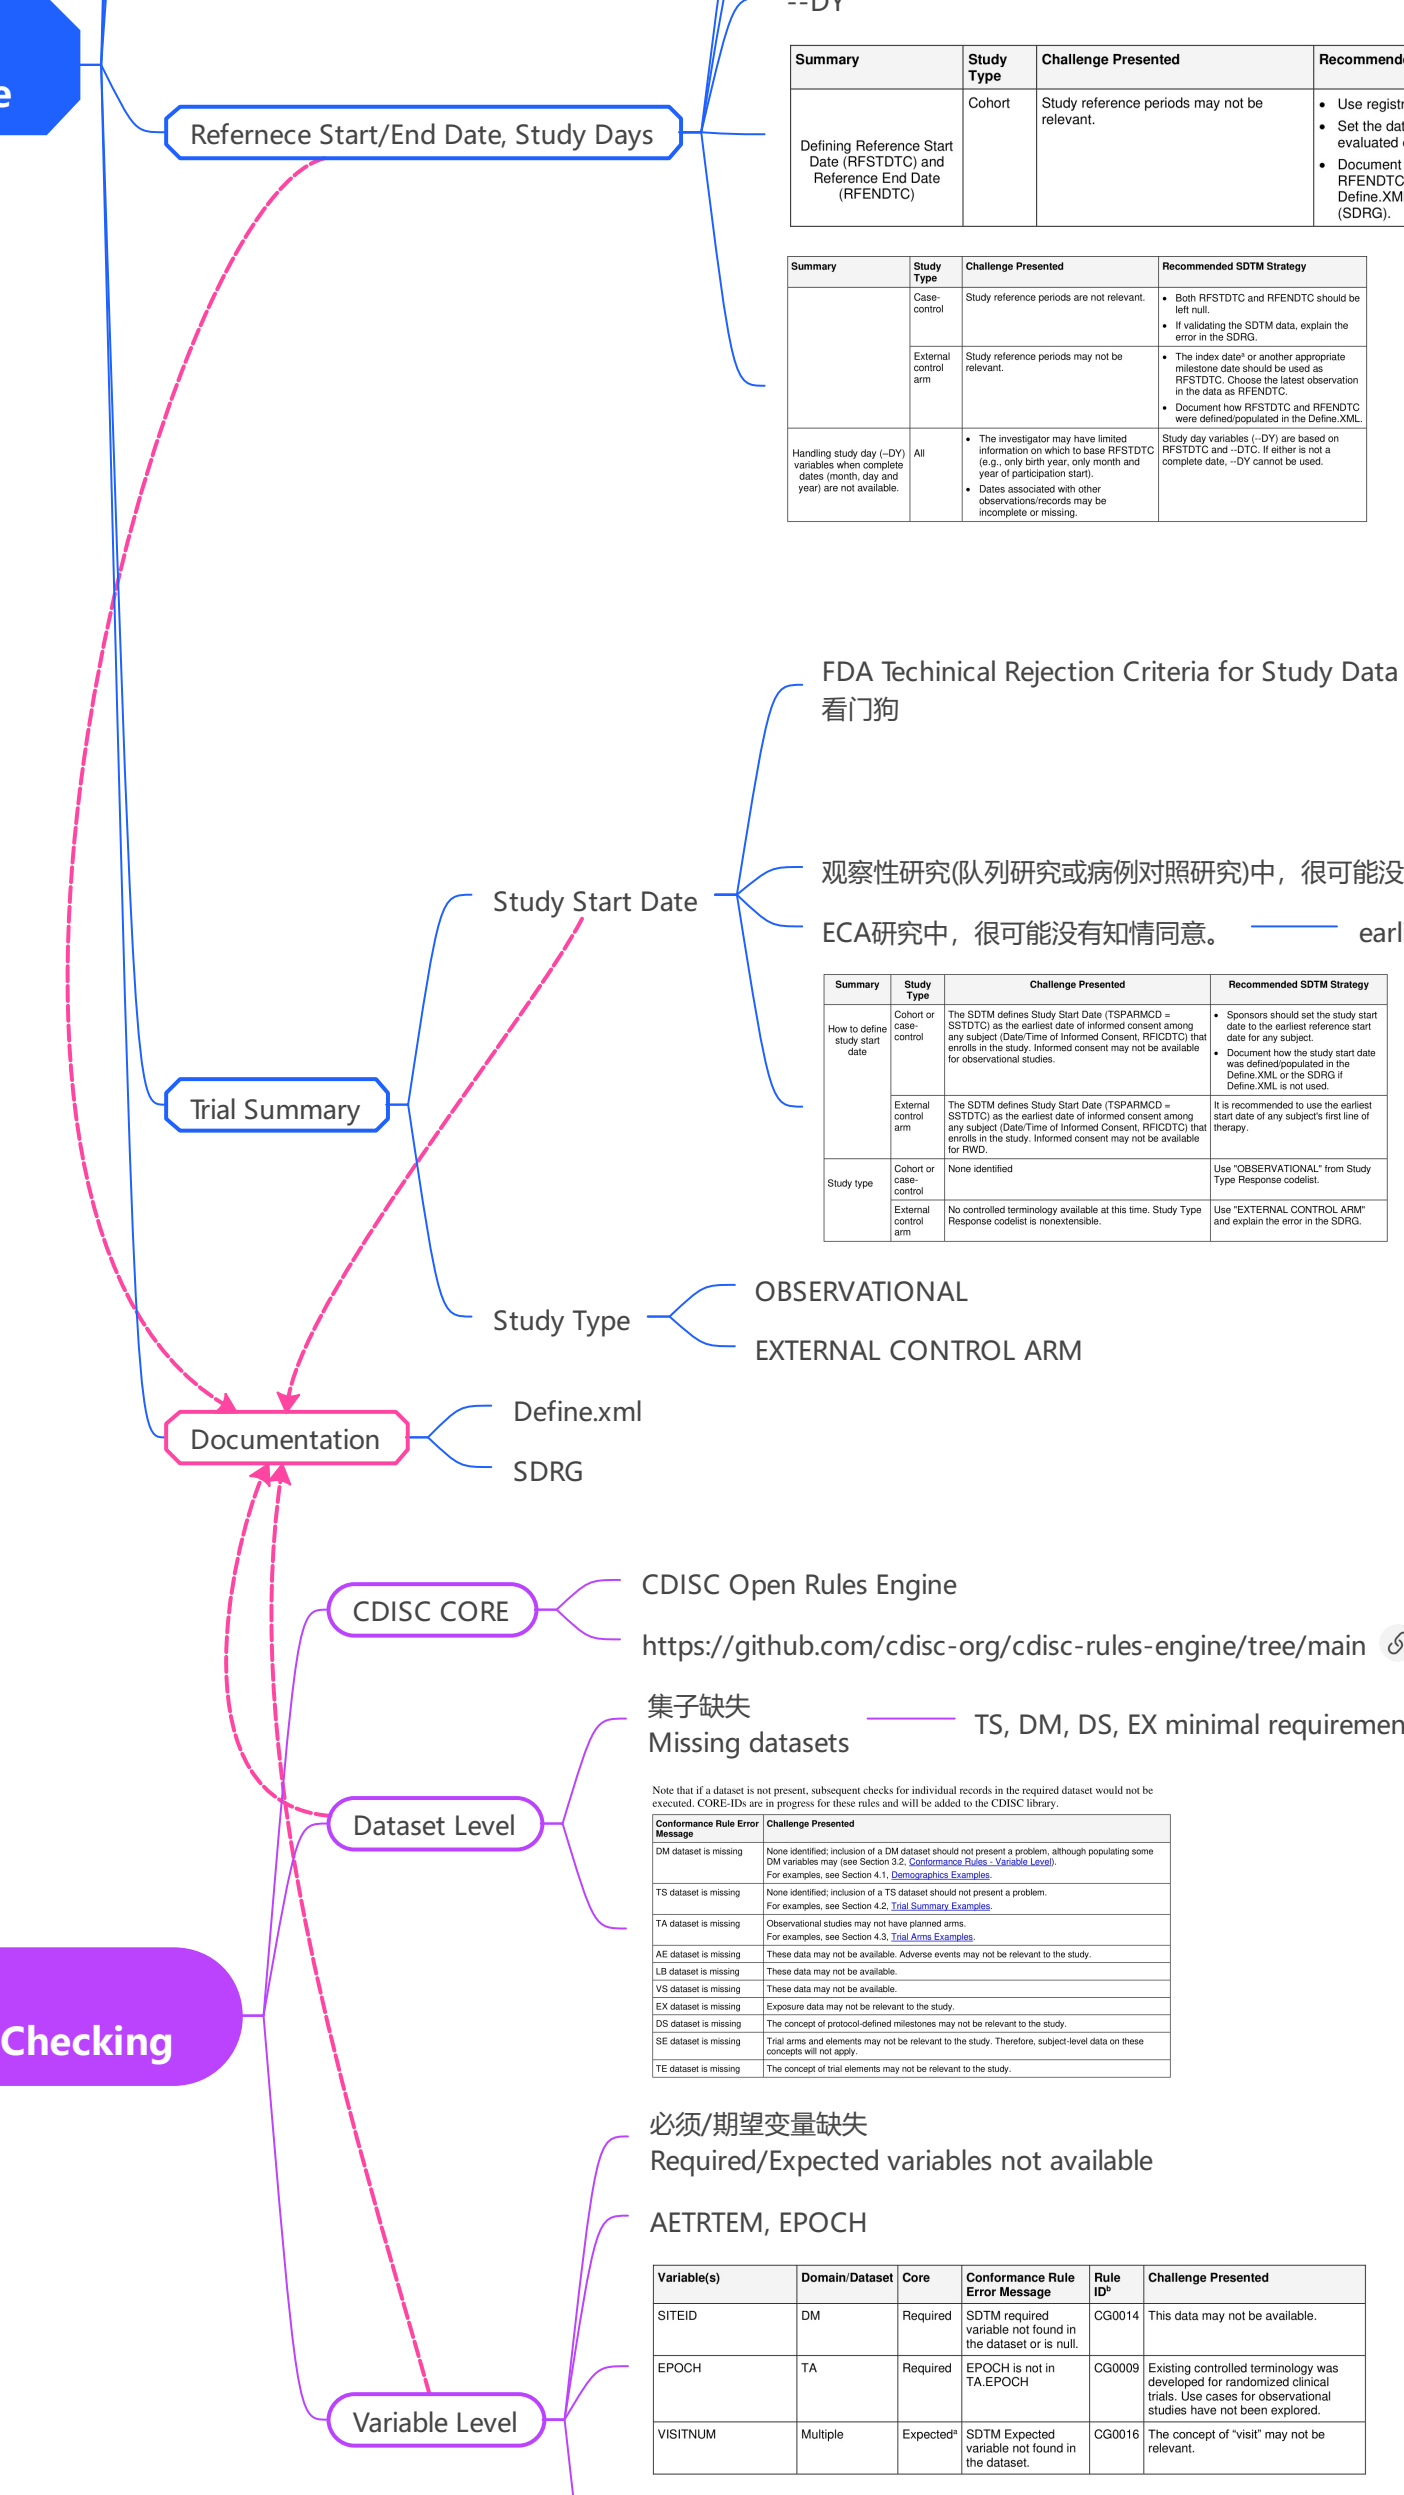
e

--DY

Refernece Start/End Date, Study Days

| Summary | Study Type | Challenge Presented | Recommend |
|---|---|---|---|
| Defining Reference Start Date (RFSTDTC) and Reference End Date (RFENDTC) | Cohort | Study reference periods may not be relevant. | • Use registr • Set the dat evaluated • Document RFENDTC Define.XM (SDRG). |

| Summary | Study Type | Challenge Presented | Recommended SDTM Strategy |
|---|---|---|---|
| | Case-control | Study reference periods are not relevant. | • Both RFSTDTC and RFENDTC should be left null. • If validating the SDTM data, explain the error in the SDRG. |
| | External control arm | Study reference periods may not be relevant. | • The index date$^a$ or another appropriate milestone date should be used as RFSTDTC. Choose the latest observation in the data as RFENDTC. • Document how RFSTDTC and RFENDTC were defined/populated in the Define.XML. |
| Handling study day (--DY) variables when complete dates (month, day and year) are not available. | All | • The investigator may have limited information on which to base RFSTDTC (e.g., only birth year, only month and year of participation start). • Dates associated with other observations/records may be incomplete or missing. | Study day variables (--DY) are based on RFSTDTC and --DTC. If either is not a complete date, --DY cannot be used. |

FDA Techinical Rejection Criteria for Study Data
看门狗

观察性研究(队列研究或病例对照研究)中，很可能没

Study Start Date

ECA研究中，很可能没有知情同意。 earl

| Summary | Study Type | Challenge Presented | Recommended SDTM Strategy |
|---|---|---|---|
| How to define study start date | Cohort or case-control | The SDTM defines Study Start Date (TSPARMCD = SSTDTC) as the earliest date of informed consent among any subject (Date/Time of Informed Consent, RFICDTC) that enrolls in the study. Informed consent may not be available for observational studies. | • Sponsors should set the study start date to the earliest reference start date for any subject. • Document how the study start date was defined/populated in the Define.XML or the SDRG if Define.XML is not used. |
| | External control arm | The SDTM defines Study Start Date (TSPARMCD = SSTDTC) as the earliest date of informed consent among any subject (Date/Time of Informed Consent, RFICDTC) that enrolls in the study. Informed consent may not be available for RWD. | It is recommended to use the earliest start date of any subject's first line of therapy. |
| Study type | Cohort or case-control | None identified | Use "OBSERVATIONAL" from Study Type Response codelist. |
| | External control arm | No controlled terminology available at this time. Study Type Response codelist is nonextensible. | Use "EXTERNAL CONTROL ARM" and explain the error in the SDRG. |

Trial Summary

Study Type

OBSERVATIONAL

EXTERNAL CONTROL ARM

Documentation

Define.xml

SDRG

CDISC CORE

CDISC Open Rules Engine

https://github.com/cdisc-org/cdisc-rules-engine/tree/main

集子缺失
Missing datasets

TS, DM, DS, EX minimal requiremen

Note that if a dataset is not present, subsequent checks for individual records in the required dataset would not be executed. CORE-IDs are in progress for these rules and will be added to the CDISC library.

| Conformance Rule Error Message | Challenge Presented |
|---|---|
| DM dataset is missing | None identified; inclusion of a DM dataset should not present a problem, although populating some DM variables may (see Section 3.2, Conformance Rules - Variable Level). For examples, see Section 4.1, Demographics Examples. |
| TS dataset is missing | None identified; inclusion of a TS dataset should not present a problem. For examples, see Section 4.2, Trial Summary Examples. |
| TA dataset is missing | Observational studies may not have planned arms. For examples, see Section 4.3, Trial Arms Examples. |
| AE dataset is missing | These data may not be available. Adverse events may not be relevant to the study. |
| LB dataset is missing | These data may not be available. |
| VS dataset is missing | These data may not be available. |
| EX dataset is missing | Exposure data may not be relevant to the study. |
| DS dataset is missing | The concept of protocol-defined milestones may not be relevant to the study. |
| SE dataset is missing | Trial arms and elements may not be relevant to the study. Therefore, subject-level data on these concepts will not apply. |
| TE dataset is missing | The concept of trial elements may not be relevant to the study. |

Dataset Level

Checking

必须/期望变量缺失
Required/Expected variables not available

AETRTEM, EPOCH

| Variable(s) | Domain/Dataset | Core | Conformance Rule Error Message | Rule ID$^b$ | Challenge Presented |
|---|---|---|---|---|---|
| SITEID | DM | Required | SDTM required variable not found in the dataset or is null. | CG0014 | This data may not be available. |
| EPOCH | TA | Required | EPOCH is not in TA.EPOCH | CG0009 | Existing controlled terminology was developed for randomized clinical trials. Use cases for observational studies have not been explored. |
| VISITNUM | Multiple | Expected$^a$ | SDTM Expected variable not found in the dataset. | CG0016 | The concept of "visit" may not be relevant. |

Variable Level